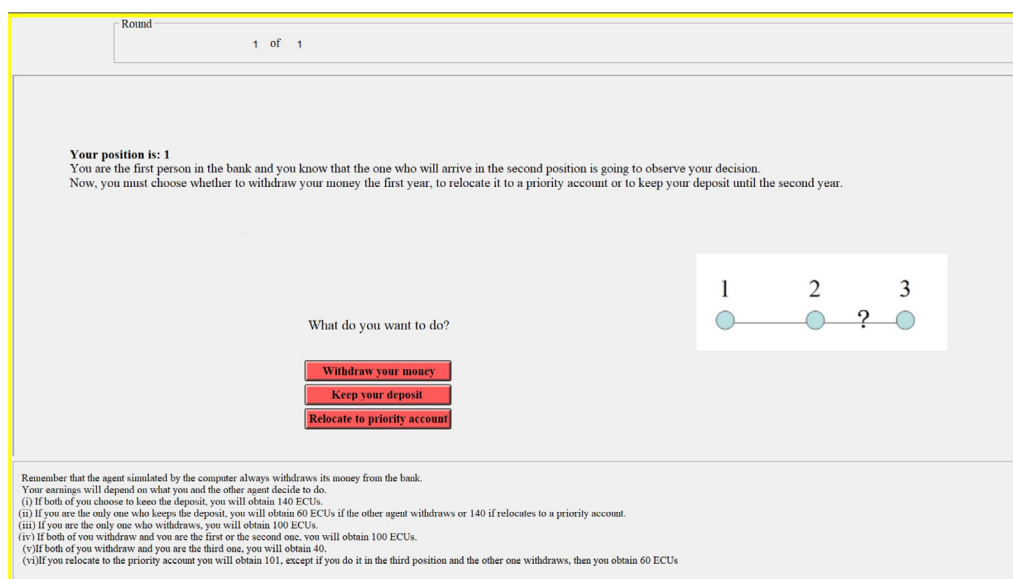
Round

1 of 1

**Your position is: 1**
You are the first person in the bank and you know that the one who will arrive in the second position is going to observe your decision.
Now, you must choose whether to withdraw your money the first year, to relocate it to a priority account or to keep your deposit until the second year.

1 2 3
?

What do you want to do?

Withdraw your money
Keep your deposit
Relocate to priority account

Remember that the agent simulated by the computer always withdraws its money from the bank.
Your earnings will depend on what you and the other agent decide to do.
(i) If both of you choose to keeo the deposit, you will obtain 140 ECUs.
(ii) If you are the only one who keeps the deposit, you will obtain 60 ECUs if the other agent withdraws or 140 if relocates to a priority account.
(iii) If you are the only one who withdraws, you will obtain 100 ECUs.
(iv) If both of you withdraw and you are the first or the second one, you will obtain 100 ECUs.
(v)If both of you withdraw and you are the third one, you will obtain 40.
(vi)If you relocate to the priority account you will obtain 101, except if you do it in the third position and the other one withdraws, then you obtain 60 ECUs